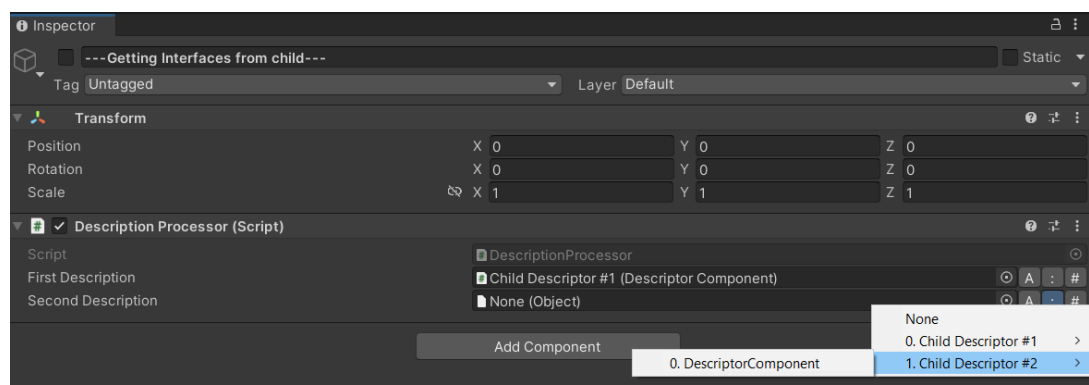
Inspector

---Getting Interfaces from child---

Static

Tag Untagged

Layer Default

Transform

Position X 0 Y 0 Z 0

Rotation X 0 Y 0 Z 0

Scale X 1 Y 1 Z 1

Description Processor (Script)

Script DescriptionProcessor

First Description Child Descriptor #1 (Descriptor Component) A : #

Second Description None (Object) A : #

Add Component

None

0. Child Descriptor #1 >

0. DescriptorComponent

1. Child Descriptor #2 >